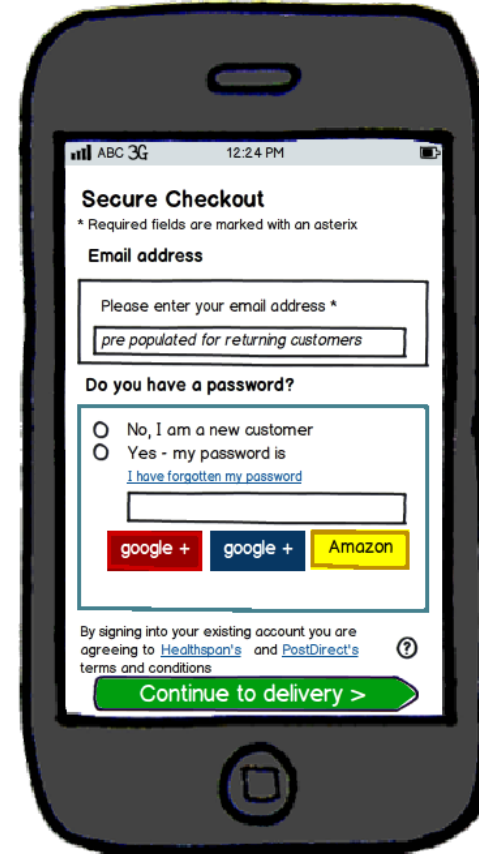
ABC 3G 12:24 PM

Secure Checkout
* Required fields are marked with an asterix

Email address

Please enter your email address *

pre populated for returning customers

Do you have a password?

No, I am a new customer
Yes - my password is
I have forgotten my password

google +
google +
Amazon

By signing into your existing account you are agreeing to Healthspan's and PostDirect's terms and conditions

?

Continue to delivery >